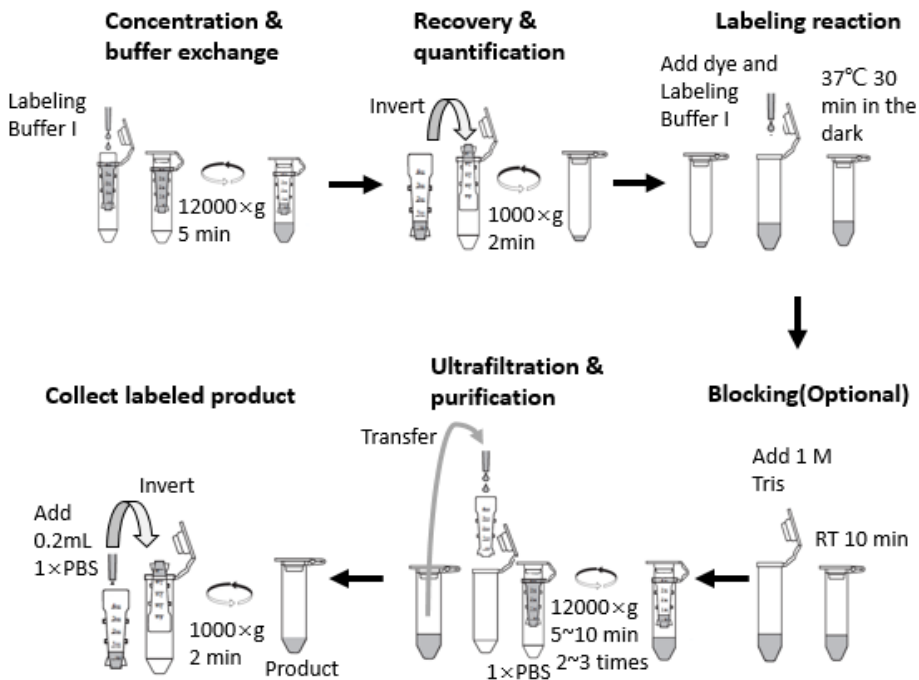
Concentration & buffer exchange

Labeling Buffer I

12000×g 5 min

Recovery & quantification

Invert

1000×g 2min

Labeling reaction

Add dye and Labeling Buffer I

37℃ 30 min in the dark

Blocking(Optional)

Add 1 M Tris

RT 10 min

Ultrafiltration & purification

Transfer

12000×g 5~10 min 2~3 times

1×PBS

Collect labeled product

Invert

Add 0.2mL 1×PBS

1000×g 2 min

Product